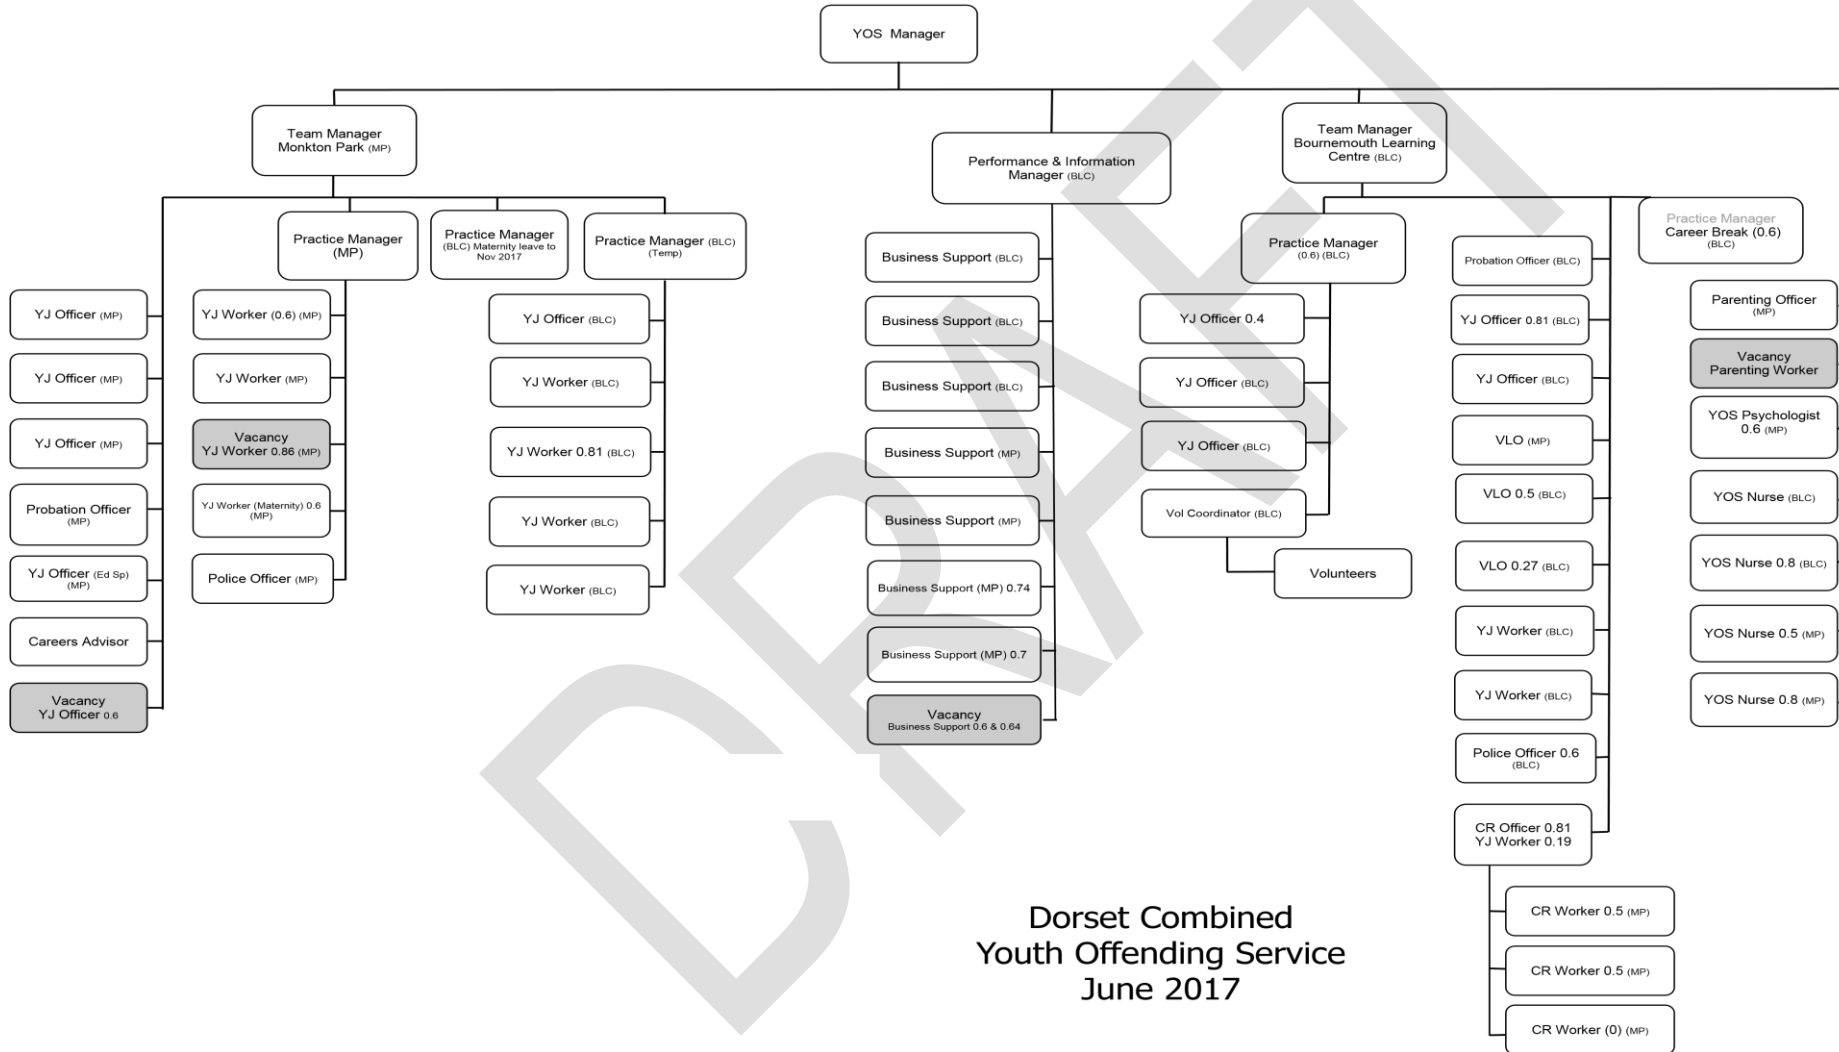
YOS Manager

Team Manager Monkton Park (MP)

Performance & Information Manager (BLC)

Team Manager Bournemouth Learning Centre (BLC)

Practice Manager (MP)

Practice Manager (BLC) Maternity leave to Nov 2017

Practice Manager (BLC) (Temp)

YJ Officer (MP)

YJ Officer (MP)

YJ Officer (MP)

Probation Officer (MP)

YJ Officer (Ed Sp) (MP)

Careers Advisor

Vacancy YJ Officer 0.6

YJ Worker (0.6) (MP)

YJ Worker (MP)

Vacancy YJ Worker 0.86 (MP)

YJ Worker (Maternity) 0.6 (MP)

Police Officer (MP)

YJ Officer (BLC)

YJ Worker (BLC)

YJ Worker 0.81 (BLC)

YJ Worker (BLC)

YJ Worker (BLC)

Business Support (BLC)

Business Support (BLC)

Business Support (BLC)

Business Support (MP)

Business Support (MP)

Business Support (MP) 0.74

Business Support (MP) 0.7

Vacancy Business Support 0.6 & 0.64

Practice Manager (0.6) (BLC)

YJ Officer 0.4

YJ Officer (BLC)

YJ Officer (BLC)

Vol Coordinator (BLC)

Volunteers

Probation Officer (BLC)

YJ Officer 0.81 (BLC)

YJ Officer (BLC)

VLO (MP)

VLO 0.5 (BLC)

VLO 0.27 (BLC)

YJ Worker (BLC)

YJ Worker (BLC)

Police Officer 0.6 (BLC)

CR Officer 0.81 YJ Worker 0.19

CR Worker 0.5 (MP)

CR Worker 0.5 (MP)

CR Worker (0) (MP)

Practice Manager Career Break (0.6) (BLC)

Parenting Officer (MP)

Vacancy Parenting Worker

YOS Psychologist 0.6 (MP)

YOS Nurse (BLC)

YOS Nurse 0.8 (BLC)

YOS Nurse 0.5 (MP)

YOS Nurse 0.8 (MP)

Dorset Combined Youth Offending Service June 2017

DRAFT